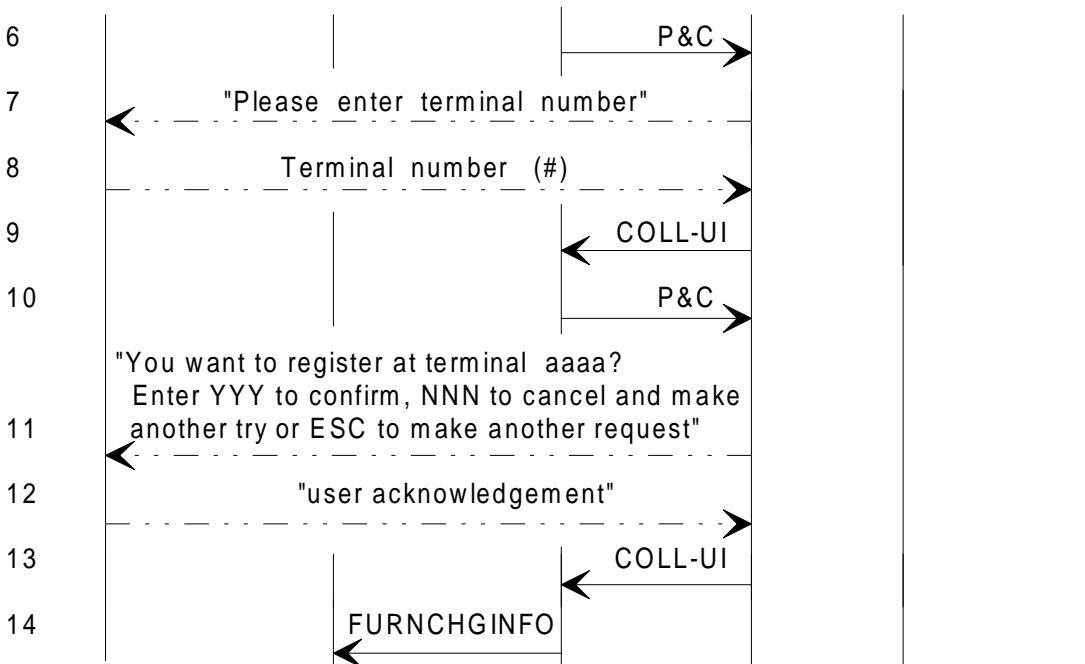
6 P&C

7 "Please enter terminal number"

8 Terminal number (#)

9 COLL-UI

10 P&C

"You want to register at terminal aaaa? Enter YYY to confirm, NNN to cancel and make another try or ESC to make another request"

11

12 "user acknowledgement"

13 COLL-UI

14 FURNCHGINFO